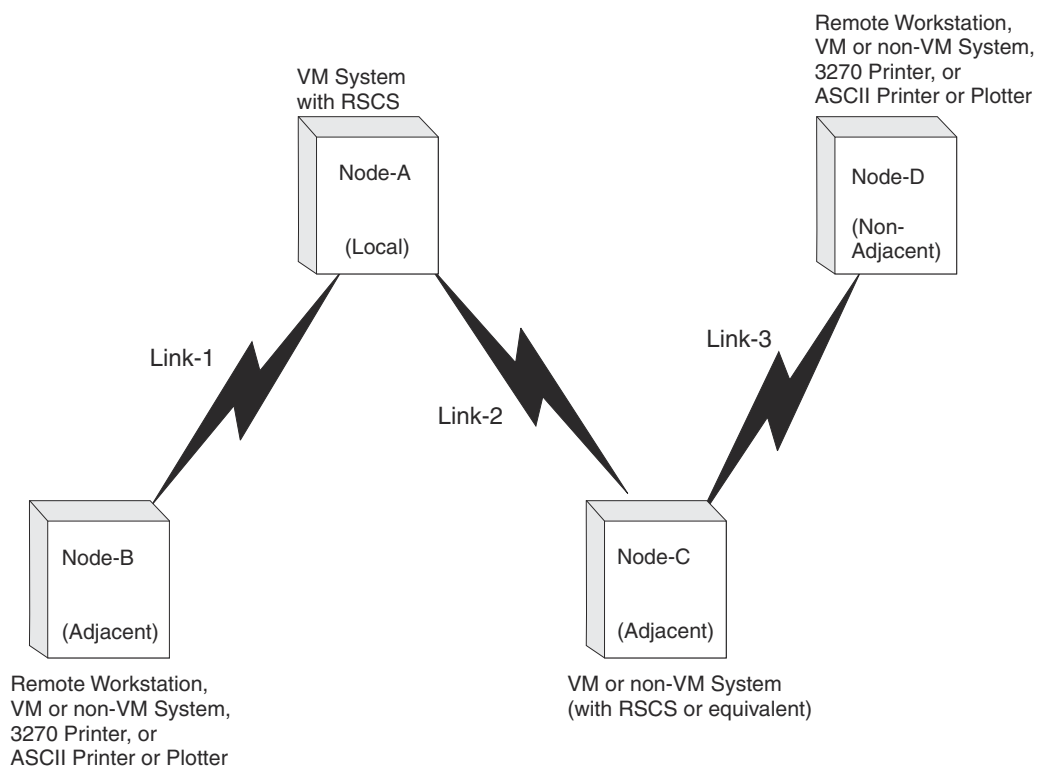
VM System with RSCS

Node-A

(Local)

Remote Workstation, VM or non-VM System, 3270 Printer, or ASCII Printer or Plotter

Node-D

(Non-Adjacent)

Link-1

Link-2

Link-3

Node-B

(Adjacent)

Remote Workstation, VM or non-VM System, 3270 Printer, or ASCII Printer or Plotter

Node-C

(Adjacent)

VM or non-VM System (with RSCS or equivalent)